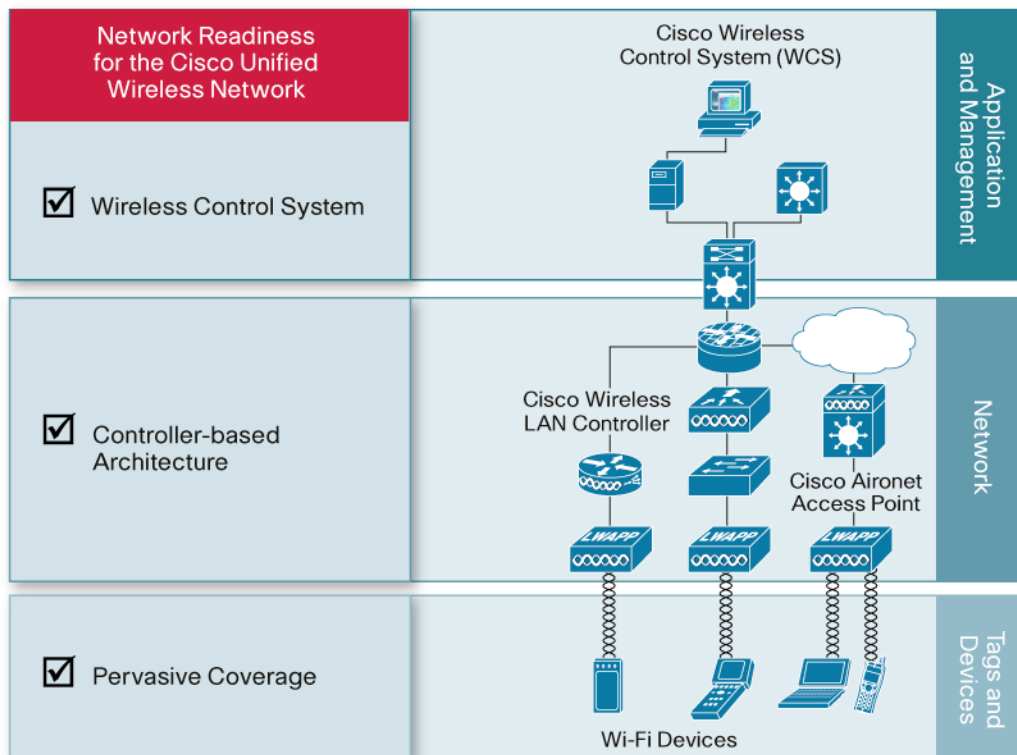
Network Readiness for the Cisco Unified Wireless Network

☑ Wireless Control System

☑ Controller-based Architecture

☑ Pervasive Coverage

Cisco Wireless Control System (WCS)

Application and Management

Cisco Wireless LAN Controller

Cisco Aironet Access Point

Network

LWAPP

LWAPP

LWAPP

Tags and Devices

Wi-Fi Devices